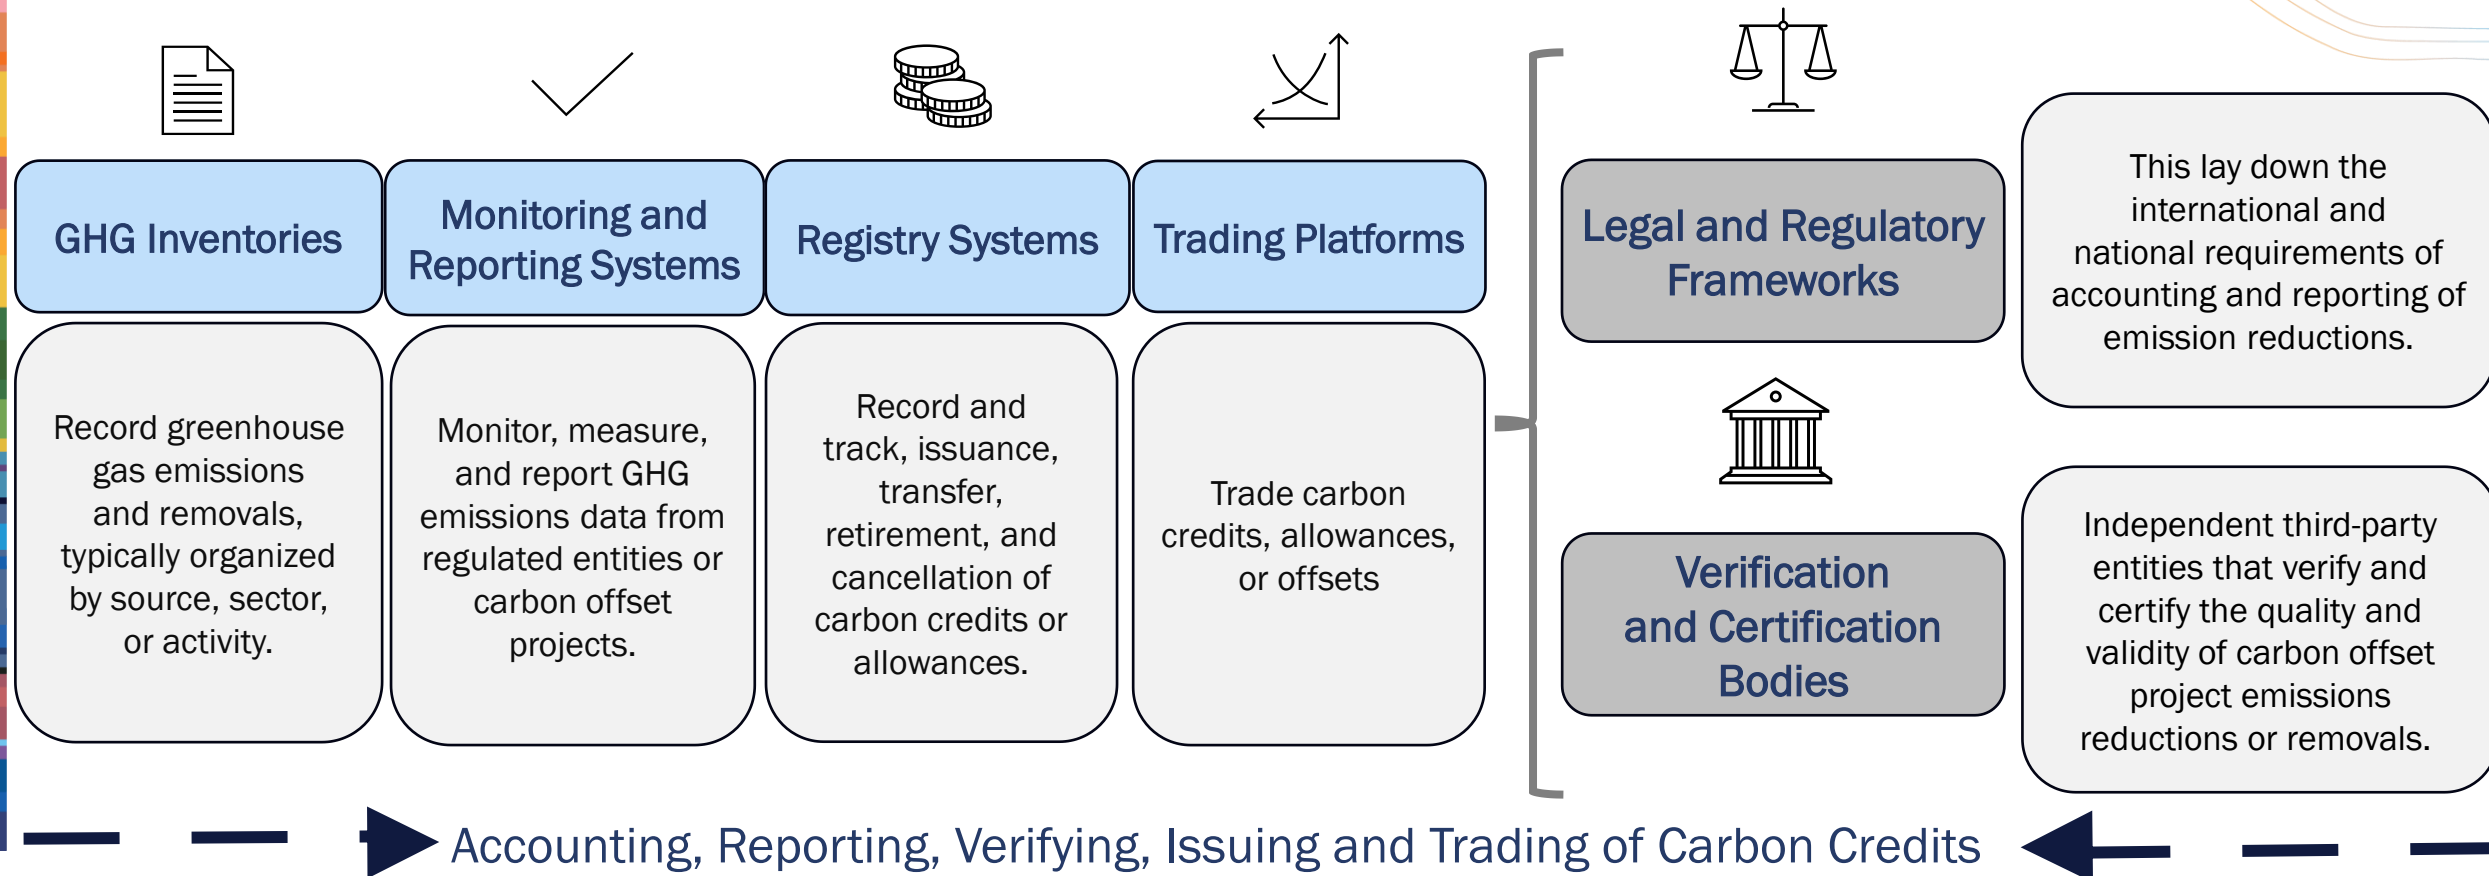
GHG Inventories

Monitoring and Reporting Systems

Registry Systems

Trading Platforms

Record greenhouse gas emissions and removals, typically organized by source, sector, or activity.

Monitor, measure, and report GHG emissions data from regulated entities or carbon offset projects.

Record and track, issuance, transfer, retirement, and cancellation of carbon credits or allowances.

Trade carbon credits, allowances, or offsets

Legal and Regulatory Frameworks

This lay down the international and national requirements of accounting and reporting of emission reductions.

Verification and Certification Bodies

Independent third-party entities that verify and certify the quality and validity of carbon offset project emissions reductions or removals.

Accounting, Reporting, Verifying, Issuing and Trading of Carbon Credits